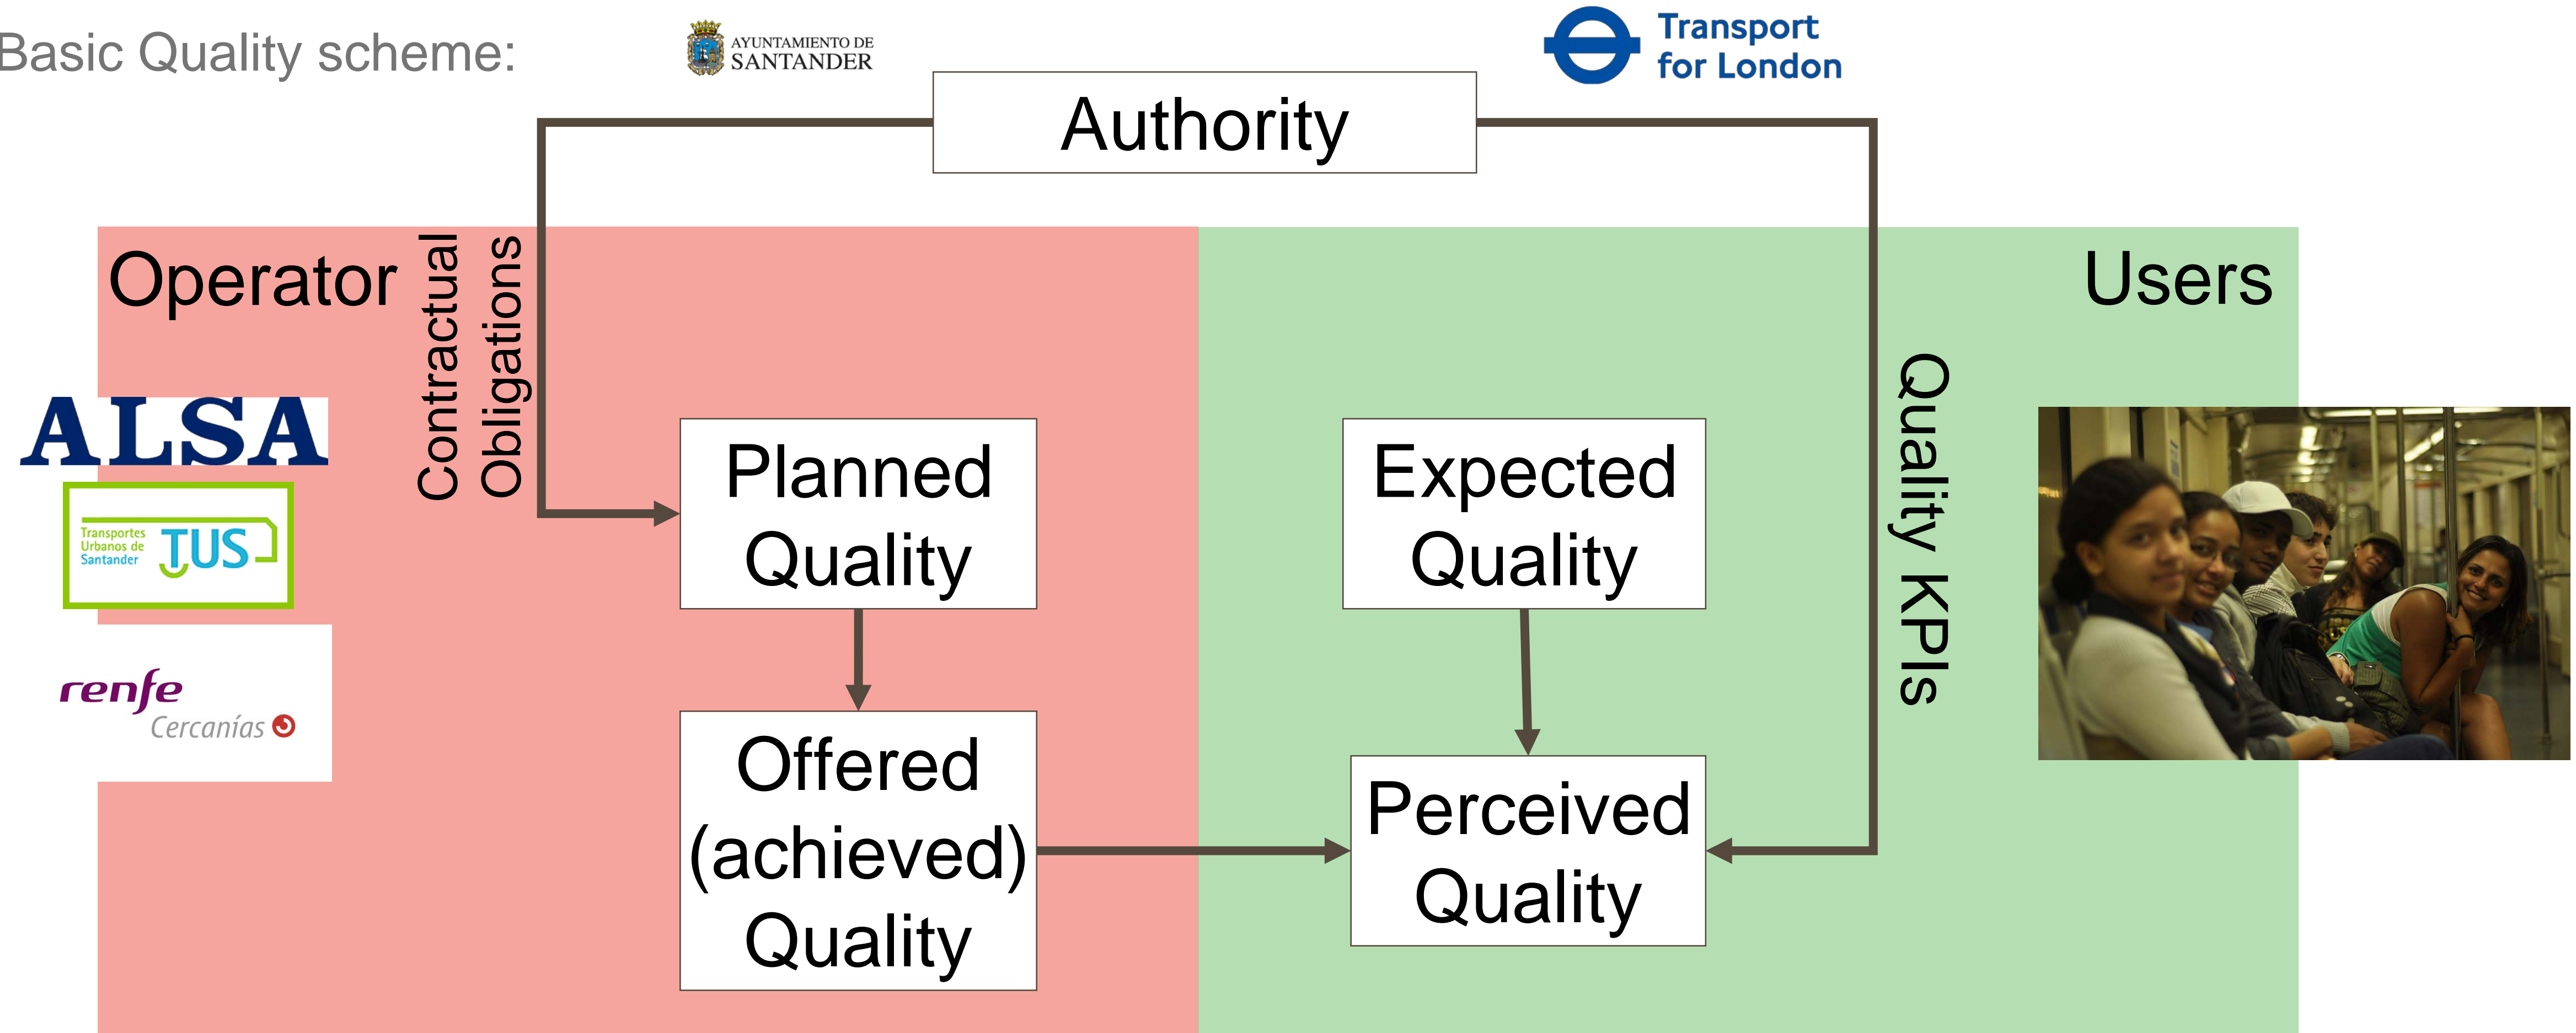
Basic Quality scheme:

AYUNTAMIENTO DE SANTANDER

Transport for London

Authority

Operator

Contractual Obligations

ALSA

Transportes Urbanos de Santander TUS

renfe Cercanías

Planned Quality

Offered (achieved) Quality

Expected Quality

Perceived Quality

Quality KPIs

Users